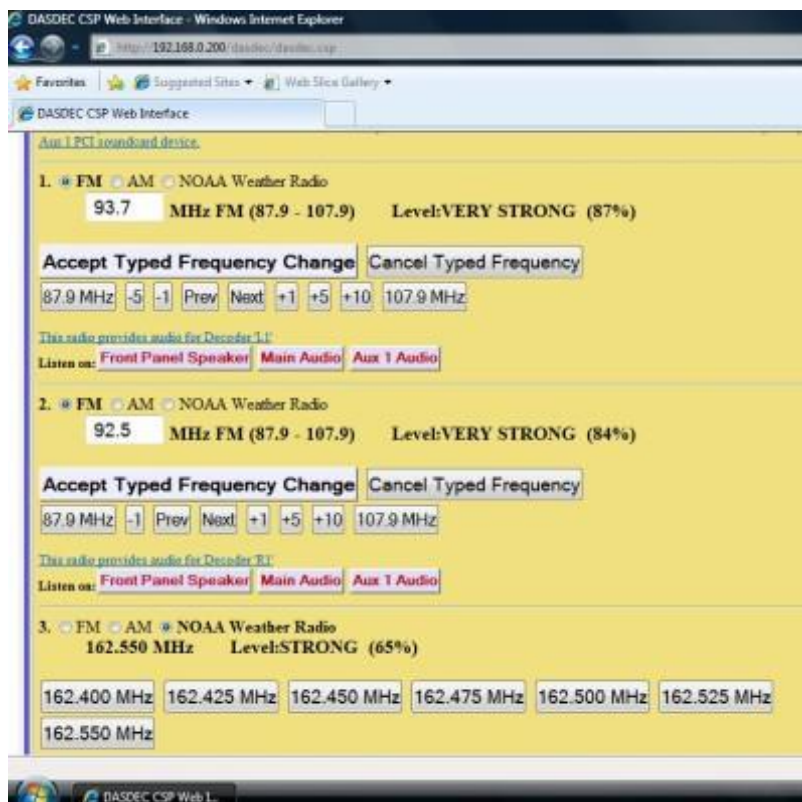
DASDEC CSP Web Interface - Windows Internet Explorer

http://192.168.0.200/dasdec/dasdec.csp

Favorites | Suggested Sites ▾ Web Slice Gallery ▾

DASDEC CSP Web Interface

Aux 1 PCI soundcard device.

1. FM AM NOAA Weather Radio
93.7 MHz FM (87.9 - 107.9) Level:VERY STRONG (87%)

Accept Typed Frequency Change Cancel Typed Frequency

87.9 MHz -5 -1 Prev Next +1 +5 +10 107.9 MHz

This radio provides audio for Decoder 'L1'
Listen on: Front Panel Speaker Main Audio Aux 1 Audio

2. FM AM NOAA Weather Radio
92.5 MHz FM (87.9 - 107.9) Level:VERY STRONG (84%)

Accept Typed Frequency Change Cancel Typed Frequency

87.9 MHz -1 Prev Next +1 +5 +10 107.9 MHz

This radio provides audio for Decoder 'R1'
Listen on: Front Panel Speaker Main Audio Aux 1 Audio

3. FM AM NOAA Weather Radio
162.550 MHz Level:STRONG (65%)

162.400 MHz 162.425 MHz 162.450 MHz 162.475 MHz 162.500 MHz 162.525 MHz 162.550 MHz

DASDEC CSP Web I...